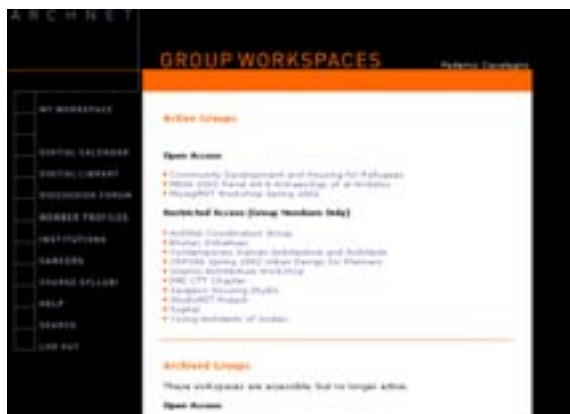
ARCHNET

GROUP WORKSPACES

Federico Cavalieri

MY WORKSPACE

DIGITAL CALENDAR

DIGITAL LIBRARY

DISCUSSION FORUM

MEMBER PROFILES

INSTITUTIONS

CAREERS

COURSE SYLLABI

HELP

SEARCH

LOG OUT

Active Groups

Open Access

• Community Development and Housing for Refugees
• MEHA 2002 Panel Art & Archaeology of al-Andalus
• MosqueNET Workshop Spring 2002

Restricted Access (Group Members Only)

• ArchNet Coordination Group
• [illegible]
• Contemporary Islamic Architecture and Substitute
• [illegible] Spring 2002 Urban Design for Planners
• Islamic Architecture Workshop
• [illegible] Chapter
• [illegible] Housing Studio
• StudioNET Project
• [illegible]
• Young Architects of Jordan

Archived Groups

These workspaces are accessible but no longer active.

Open Access